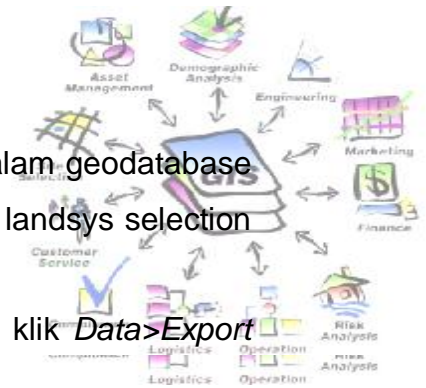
Asset Management
Demographic Analysis
Engineering
Marketing
Finance
Risk Analysis
Operation
Logistics
Customer Service
Selection
GIS

alam geodatabase
landsys selection

klik *Data>Export*

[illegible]
Logistics
Operation
Risk Analysis